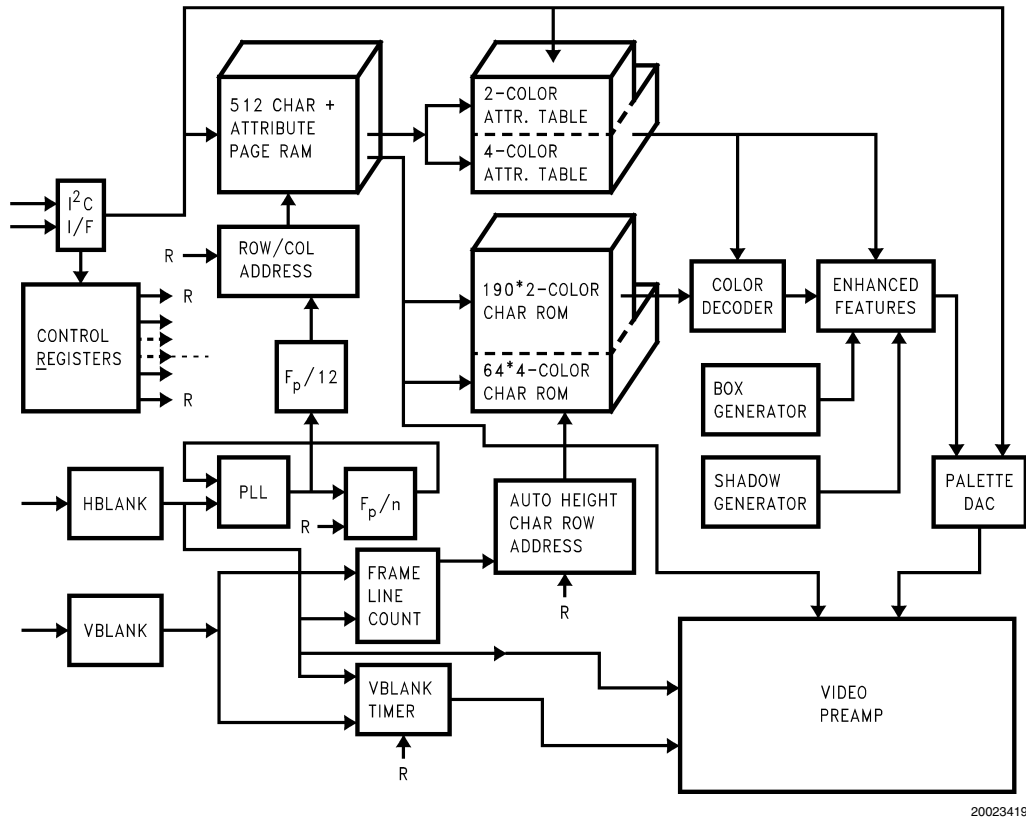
512 CHAR +
ATTRIBUTE
PAGE RAM

2-COLOR
ATTR. TABLE

4-COLOR
ATTR. TABLE

$I^2C$
I/F

R

ROW/COL
ADDRESS

R

CONTROL
REGISTERS

R

190*2-COLOR
CHAR ROM

64*4-COLOR
CHAR ROM

COLOR
DECODER

ENHANCED
FEATURES

$F_p/12$

BOX
GENERATOR

HBLANK

PLL

$F_p/n$

R

AUTO HEIGHT
CHAR ROW
ADDRESS

SHADOW
GENERATOR

PALETTE
DAC

FRAME
LINE
COUNT

R

VBLANK

VBLANK
TIMER

R

VIDEO
PREAMP

20023419